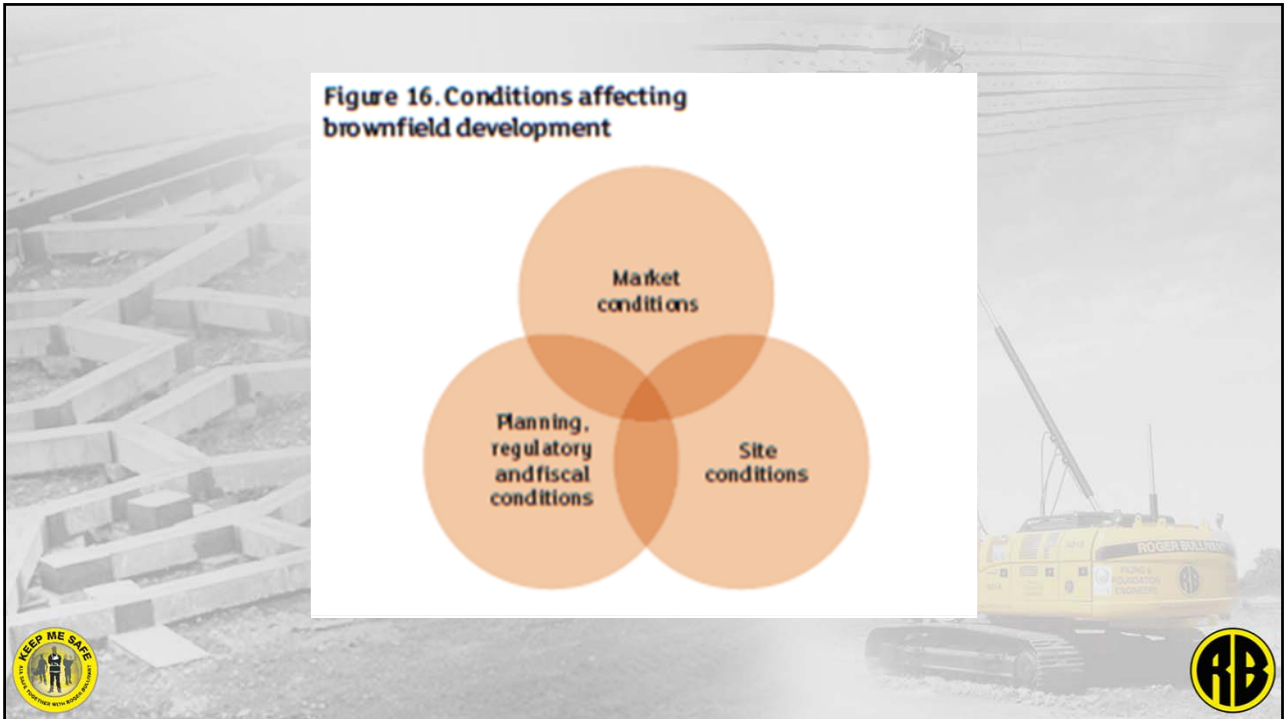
Figure 16. Conditions affecting brownfield development

Market conditions

Planning, regulatory and fiscal conditions

Site conditions

ROGER BULLIVANT

PILING & FOUNDATION ENGINEERS

RB

KEEP ME SAFE

RB